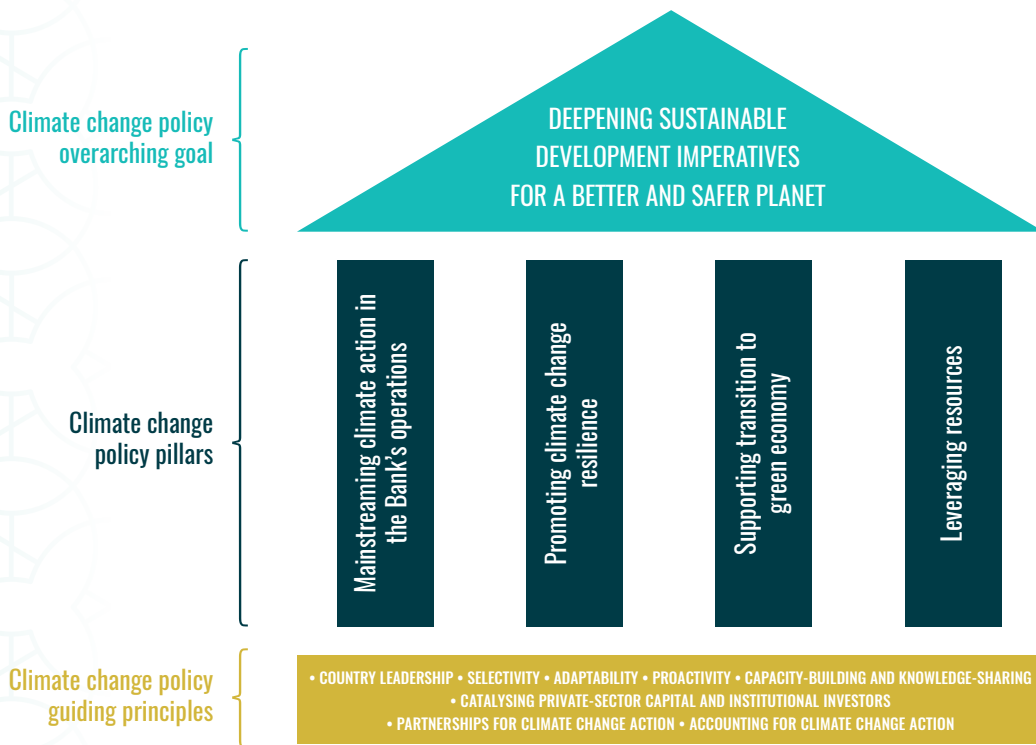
Climate change policy overarching goal

DEEPENING SUSTAINABLE DEVELOPMENT IMPERATIVES FOR A BETTER AND SAFER PLANET

Climate change policy pillars

Mainstreaming climate action in the Bank's operations

Promoting climate change resilience

Supporting transition to green economy

Leveraging resources

Climate change policy guiding principles

• COUNTRY LEADERSHIP • SELECTIVITY • ADAPTABILITY • PROACTIVITY • CAPACITY-BUILDING AND KNOWLEDGE-SHARING • CATALYSING PRIVATE-SECTOR CAPITAL AND INSTITUTIONAL INVESTORS • PARTNERSHIPS FOR CLIMATE CHANGE ACTION • ACCOUNTING FOR CLIMATE CHANGE ACTION